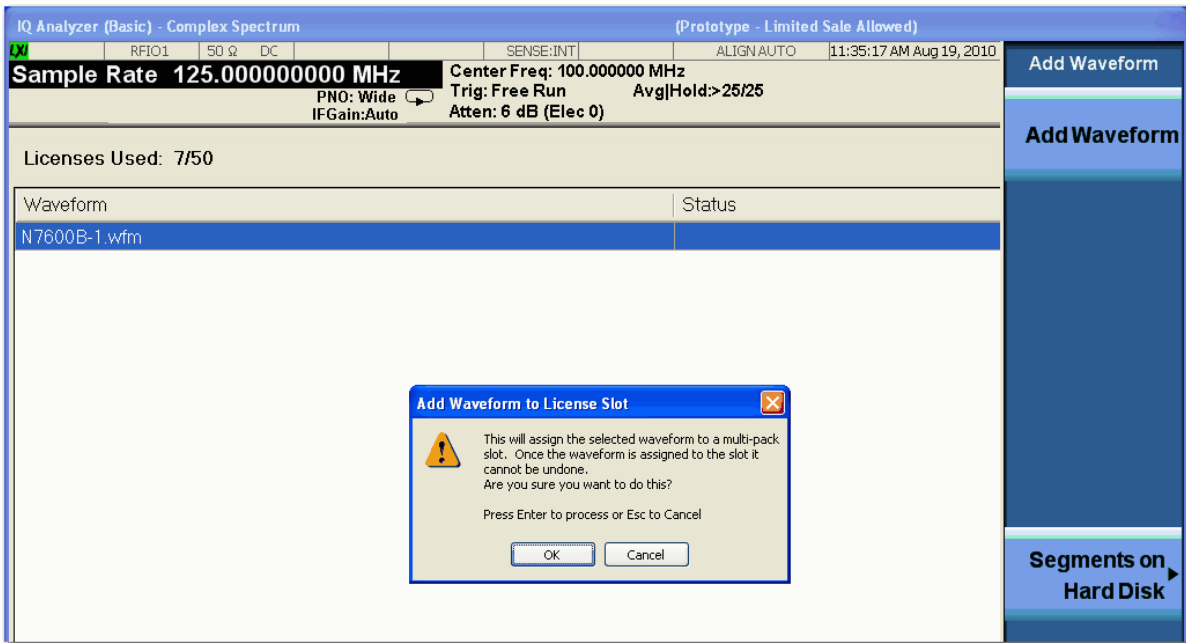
IQ Analyzer (Basic) - Complex Spectrum

(Prototype - Limited Sale Allowed)

LXI RFIO1 50 Ω DC SENSE:INT ALIGN AUTO 11:35:17 AM Aug 19, 2010

Sample Rate 125.000000000 MHz

PNO: Wide
IFGain:Auto

Center Freq: 100.000000 MHz
Trig: Free Run Avg|Hold:>25/25
Atten: 6 dB (Elec 0)

Add Waveform

Add Waveform

Licenses Used: 7/50

| Waveform | Status |
|---|---|
| N7600B-1.wfm | |

Add Waveform to License Slot

This will assign the selected waveform to a multi-pack slot. Once the waveform is assigned to the slot it cannot be undone.
Are you sure you want to do this?

Press Enter to process or Esc to Cancel

OK Cancel

Segments on Hard Disk